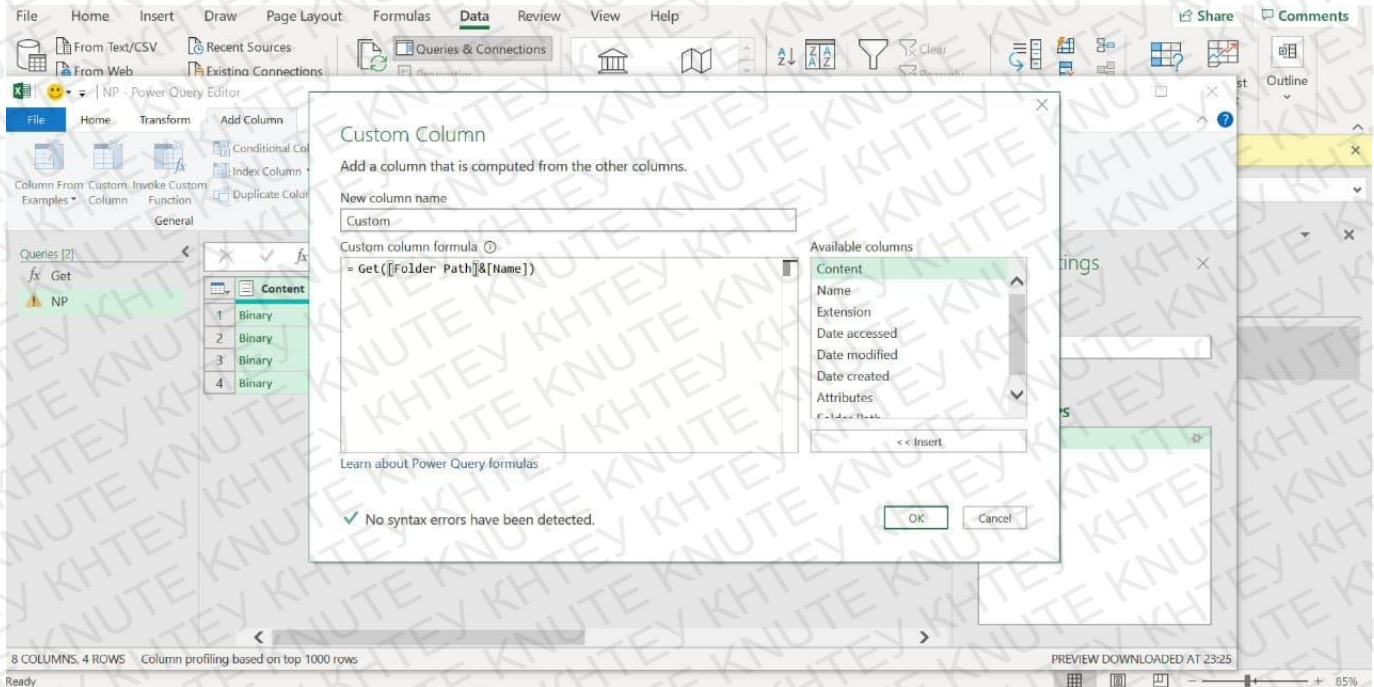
File Home Insert Draw Page Layout Formulas Data Review View Help Share Comments

From Text/CSV Recent Sources Queries & Connections Clear
From Web Existing Connections Outline

NP - Power Query Editor

File Home Transform Add Column

Conditional Col
Index Column
Duplicate Colu

Column From Examples Custom Column Invoke Custom Function
General

Queries [2]
Get
NP

Content
1 Binary
2 Binary
3 Binary
4 Binary

Custom Column

Add a column that is computed from the other columns.

New column name
Custom

Custom column formula
= Get([Folder Path]&[Name])

Available columns
Content
Name
Extension
Date accessed
Date modified
Date created
Attributes

<< Insert

Learn about Power Query formulas

No syntax errors have been detected.

OK Cancel

tings

8 COLUMNS, 4 ROWS Column profiling based on top 1000 rows

PREVIEW DOWNLOADED AT 23:25

Ready

85%